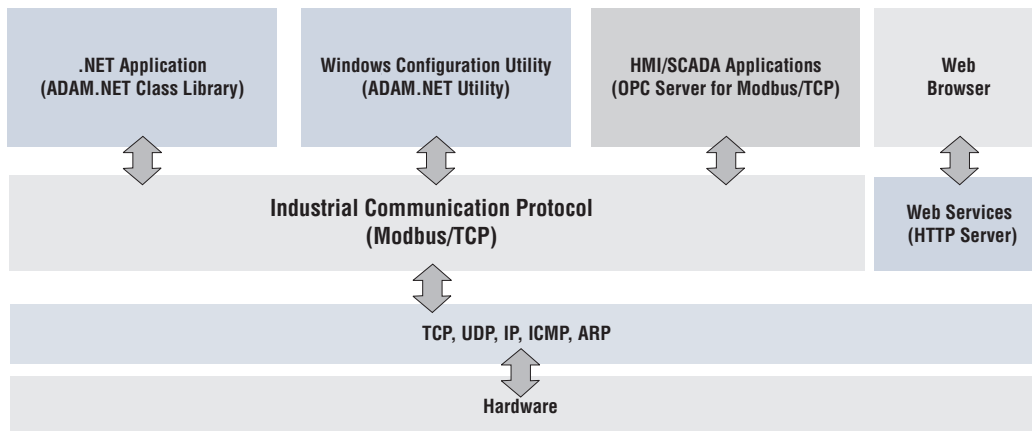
.NET Application
(ADAM.NET Class Library)

Windows Configuration Utility
(ADAM.NET Utility)

HMI/SCADA Applications
(OPC Server for Modbus/TCP)

Web
Browser

Industrial Communication Protocol
(Modbus/TCP)

Web Services
(HTTP Server)

TCP, UDP, IP, ICMP, ARP

Hardware